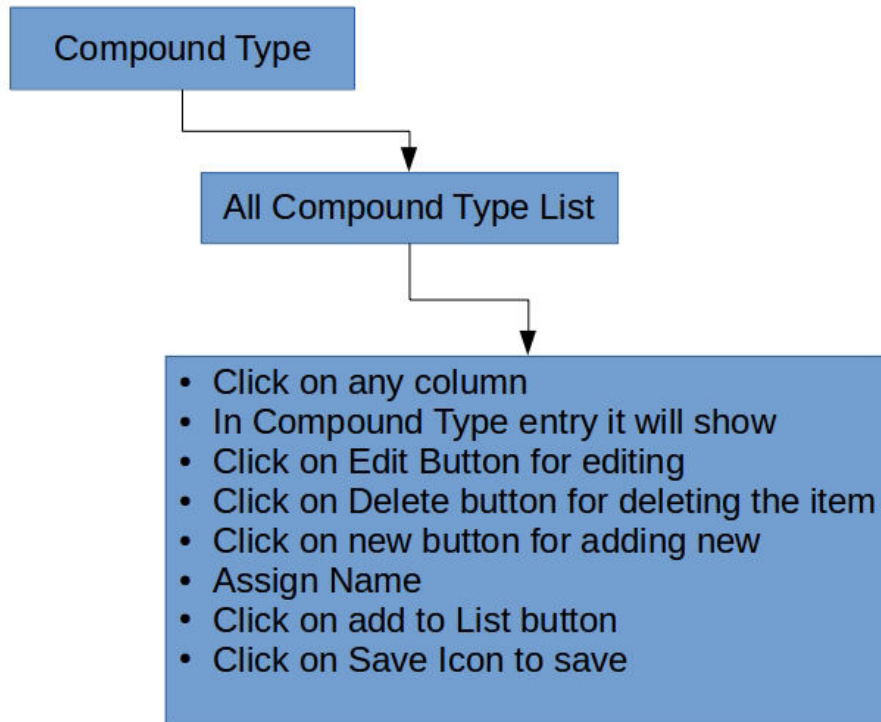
Compound Type

All Compound Type List

- Click on any column
- In Compound Type entry it will show
- Click on Edit Button for editing
- Click on Delete button for deleting the item
- Click on new button for adding new
- Assign Name
- Click on add to List button
- Click on Save Icon to save